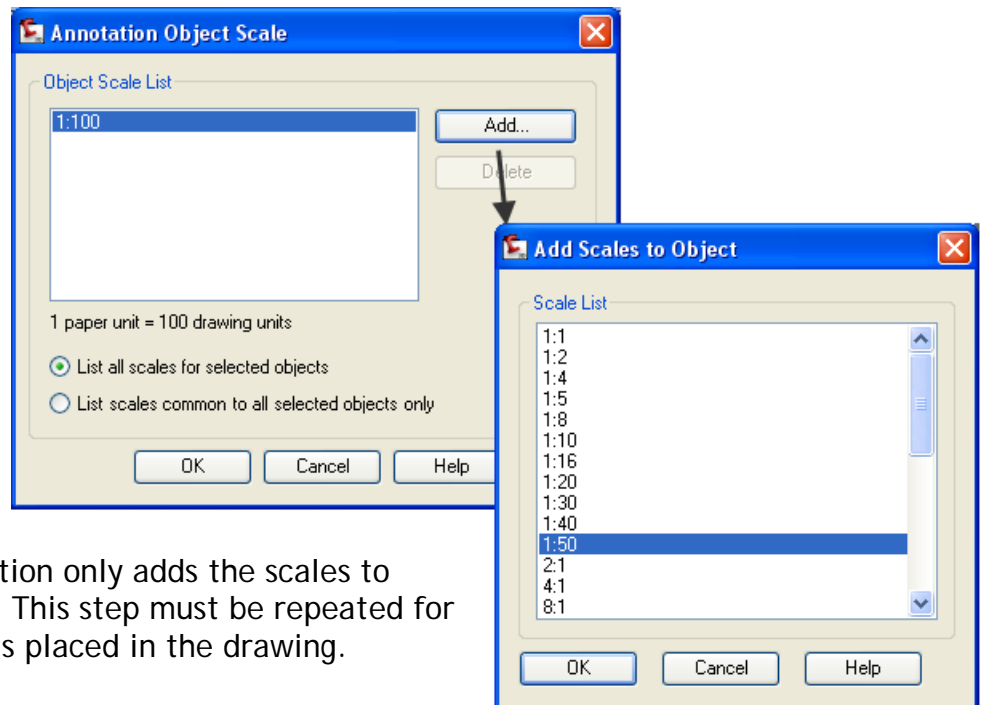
Annotation Object Scale

Object Scale List

1:100

Add...

Delete

1 paper unit = 100 drawing units

List all scales for selected objects

List scales common to all selected objects only

OK Cancel Help

Add Scales to Object

Scale List

1:1
1:2
1:4
1:5
1:8
1:10
1:16
1:20
1:30
1:40
1:50
2:1
4:1
8:1

OK Cancel Help

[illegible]tion only adds the scales to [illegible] This step must be repeated for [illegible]s placed in the drawing.